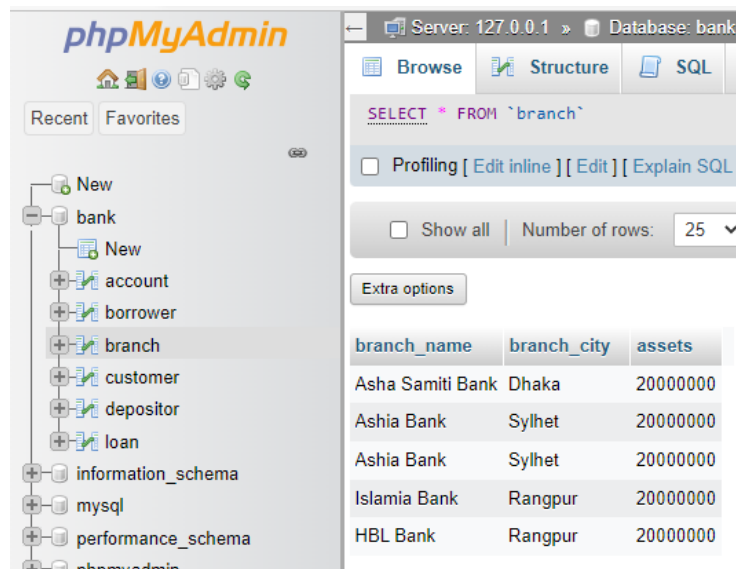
phpMyAdmin

Recent Favorites

New
bank
New
account
borrower
branch
customer
depositor
loan
information_schema
mysql
performance_schema
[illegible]

Server: 127.0.0.1 » Database: bank

Browse Structure SQL

SELECT * FROM `branch`

Profiling [ Edit inline ] [ Edit ] [ Explain SQL

Show all | Number of rows: 25

Extra options

| branch_name | branch_city | assets |
|---|---|---|
| Asha Samiti Bank | Dhaka | 20000000 |
| Ashia Bank | Sylhet | 20000000 |
| Ashia Bank | Sylhet | 20000000 |
| Islamia Bank | Rangpur | 20000000 |
| HBL Bank | Rangpur | 20000000 |